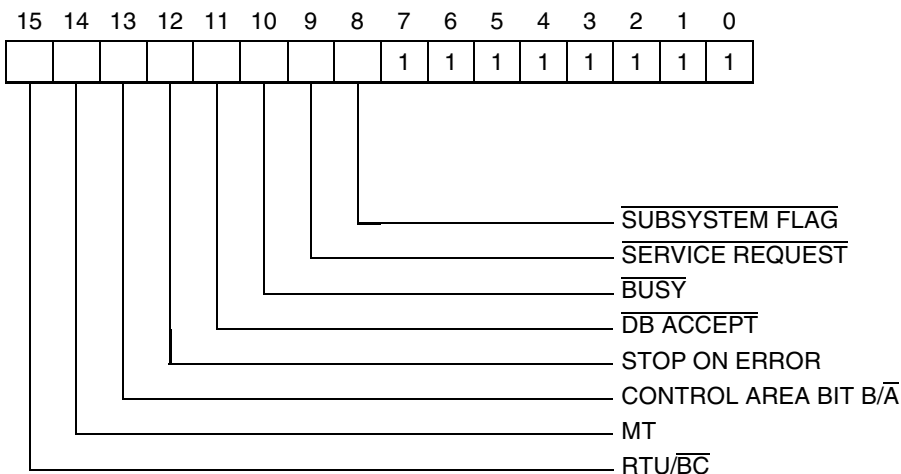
15 14 13 12 11 10 9 8 7 6 5 4 3 2 1 0

| | | | | | | | | 1 | 1 | 1 | 1 | 1 | 1 | 1 | 1 |
|---|---|---|---|---|---|---|---|---|---|---|---|---|---|---|---|

$\overline{\text{SUBSYSTEM FLAG}}$
$\overline{\text{SERVICE REQUEST}}$
$\overline{\text{BUSY}}$
$\overline{\text{DB ACCEPT}}$
STOP ON ERROR
CONTROL AREA BIT B/$\overline{\text{A}}$
MT
RTU/$\overline{\text{BC}}$